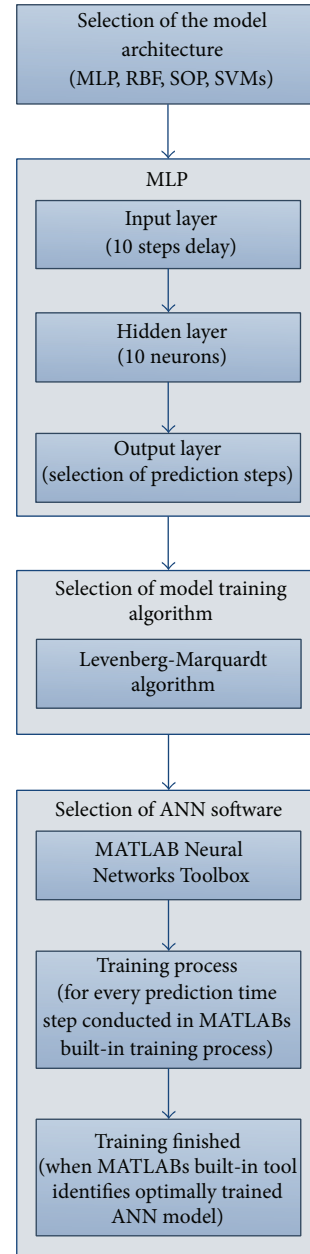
Selection of the model architecture (MLP, RBF, SOP, SVMs)

MLP

Input layer (10 steps delay)

Hidden layer (10 neurons)

Output layer (selection of prediction steps)

Selection of model training algorithm

Levenberg-Marquardt algorithm

Selection of ANN software

MATLAB Neural Networks Toolbox

Training process (for every prediction time step conducted in MATLABs built-in training process)

Training finished (when MATLABs built-in tool identifies optimally trained ANN model)